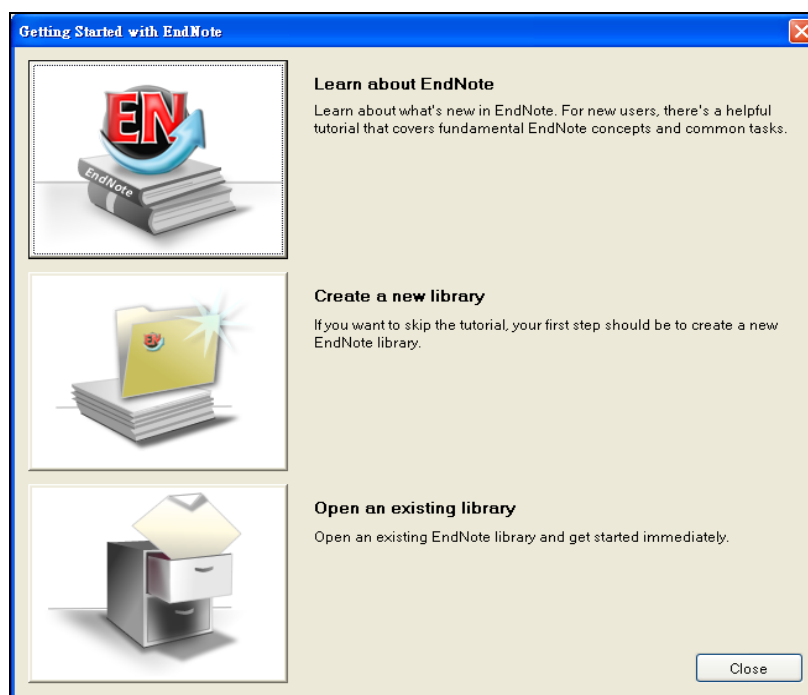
Getting Started with EndNote

EN

EndNote

Learn about EndNote

Learn about what's new in EndNote. For new users, there's a helpful tutorial that covers fundamental EndNote concepts and common tasks.

Create a new library

If you want to skip the tutorial, your first step should be to create a new EndNote library.

Open an existing library

Open an existing EndNote library and get started immediately.

Close